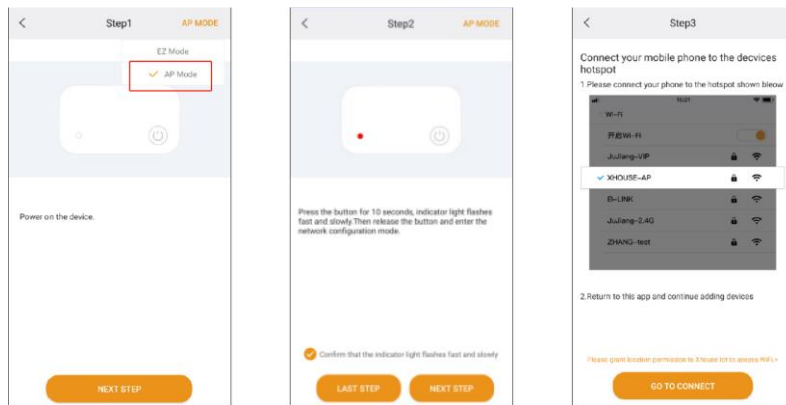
< Step1 AP MODE

EZ Mode

AP Mode

Power on the device.

NEXT STEP

< Step2 AP MODE

Press the button for 10 seconds, indicator light flashes fast and slowly.Then release the button and enter the network configuration mode.

Confirm that the indicator light flashes fast and slowly

LAST STEP NEXT STEP

< Step3

Connect your mobile phone to the decvices hotspot

1.Please connect your phone to the hotspot shown bleow

Wi-Fi

开启Wi-Fi

Jiuliang-VIP

XHOUSE-AP

B-LINK

Jiuliang-2.4G

ZHANG-test

2.Return to this app and continue adding devices

Please grant location permission to Xhouse lot to access WiFi >

GO TO CONNECT